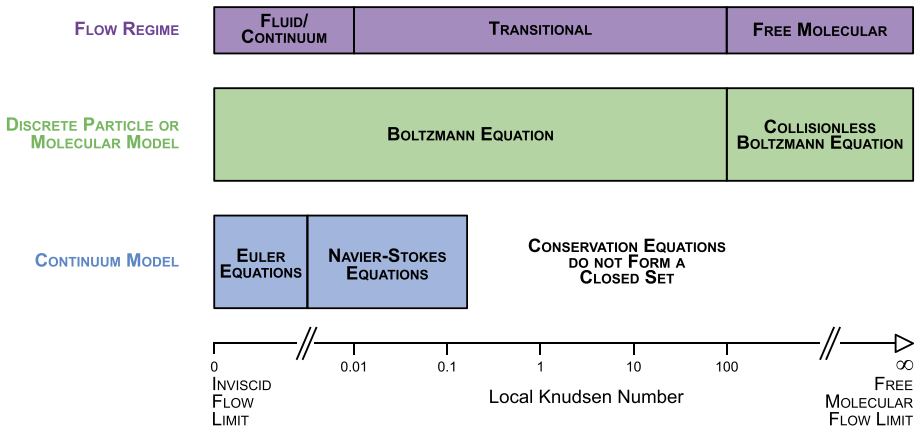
Flow Regime

Fluid/ Continuum

Transitional

Free Molecular

Discrete Particle or Molecular Model

Boltzmann Equation

Collisionless Boltzmann Equation

Continuum Model

Euler Equations

Navier-Stokes Equations

Conservation Equations do not Form a Closed Set

0

0.01

0.1

1

10

100

$\infty$

Inviscid Flow Limit

Local Knudsen Number

Free Molecular Flow Limit